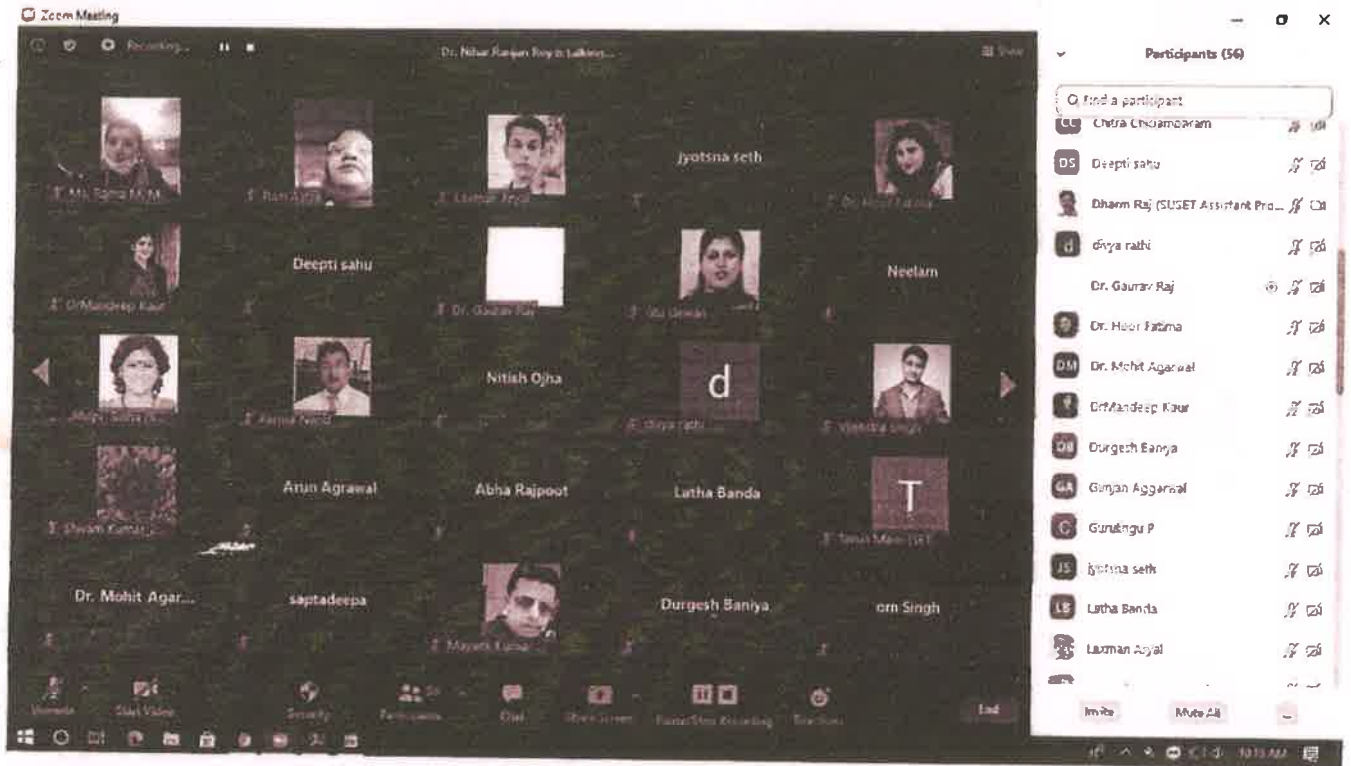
Zoom Meeting

Recording...

Dr. Nihar Ranjan Roy is talking...

View

Participants (56)

Find a participant

Mrs. Fatma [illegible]

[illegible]

Laxman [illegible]

jyotsna seth

Dr. Hoor Fatima

Dr.Mandeep Kaur

Deepti sahu

Dr. Gaurav Raj

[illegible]

Neelam

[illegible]

Farma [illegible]

Nitish Ojha

d

divya rathi

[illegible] Singh

Dharm Kumar

Arun Agrawal

Abha Rajpoot

Latha Banda

T

Tanvi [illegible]

Dr. Mohit Agar...

saptadeepa

Mayank Kumar

Durgesh Baniya

om Singh

Unmute

Start Video

Security

Participants

Chat

Share Screen

Pause/Stop Recording

Reactions

End

CC Chitra Chidambaram

DS Deepti sahu

Dharm Raj (SUSET Assistant Pro...

d divya rathi

Dr. Gaurav Raj

Dr. Hoor Fatima

DM Dr. Mohit Agarwal

DrMandeep Kaur

DB Durgesh Baniya

GA Gunjan Aggarwal

G Gurulingu P

JS jyotsna seth

LB Latha Banda

Laxman Asyal

Invite

Mute All